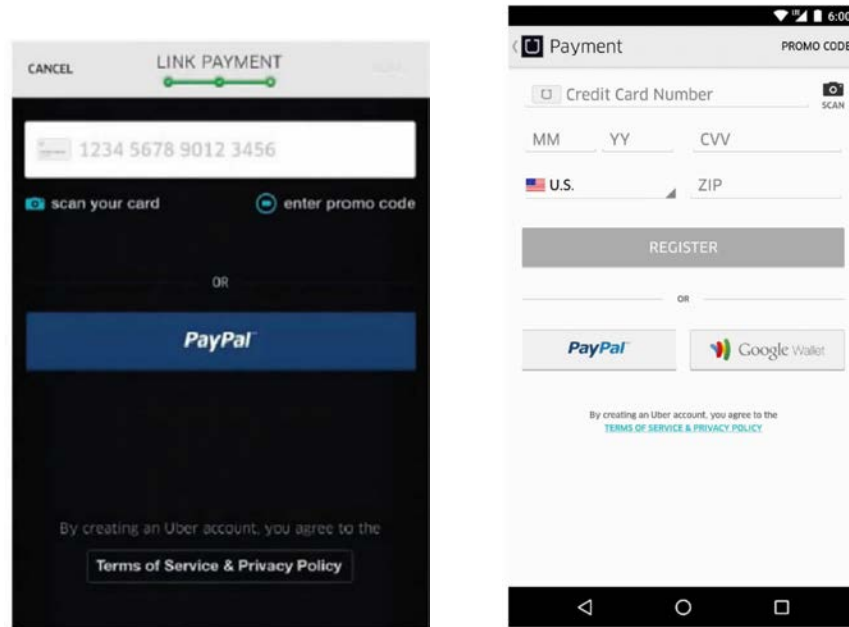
CANCEL LINK PAYMENT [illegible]

1234 5678 9012 3456

scan your card

enter promo code

OR

PayPal

By creating an Uber account, you agree to the

Terms of Service & Privacy Policy

6:00

Payment

PROMO CODE

Credit Card Number

SCAN

MM YY CVV

U.S. ZIP

REGISTER

OR

PayPal

Google Wallet

By creating an Uber account, you agree to the TERMS OF SERVICE & PRIVACY POLICY